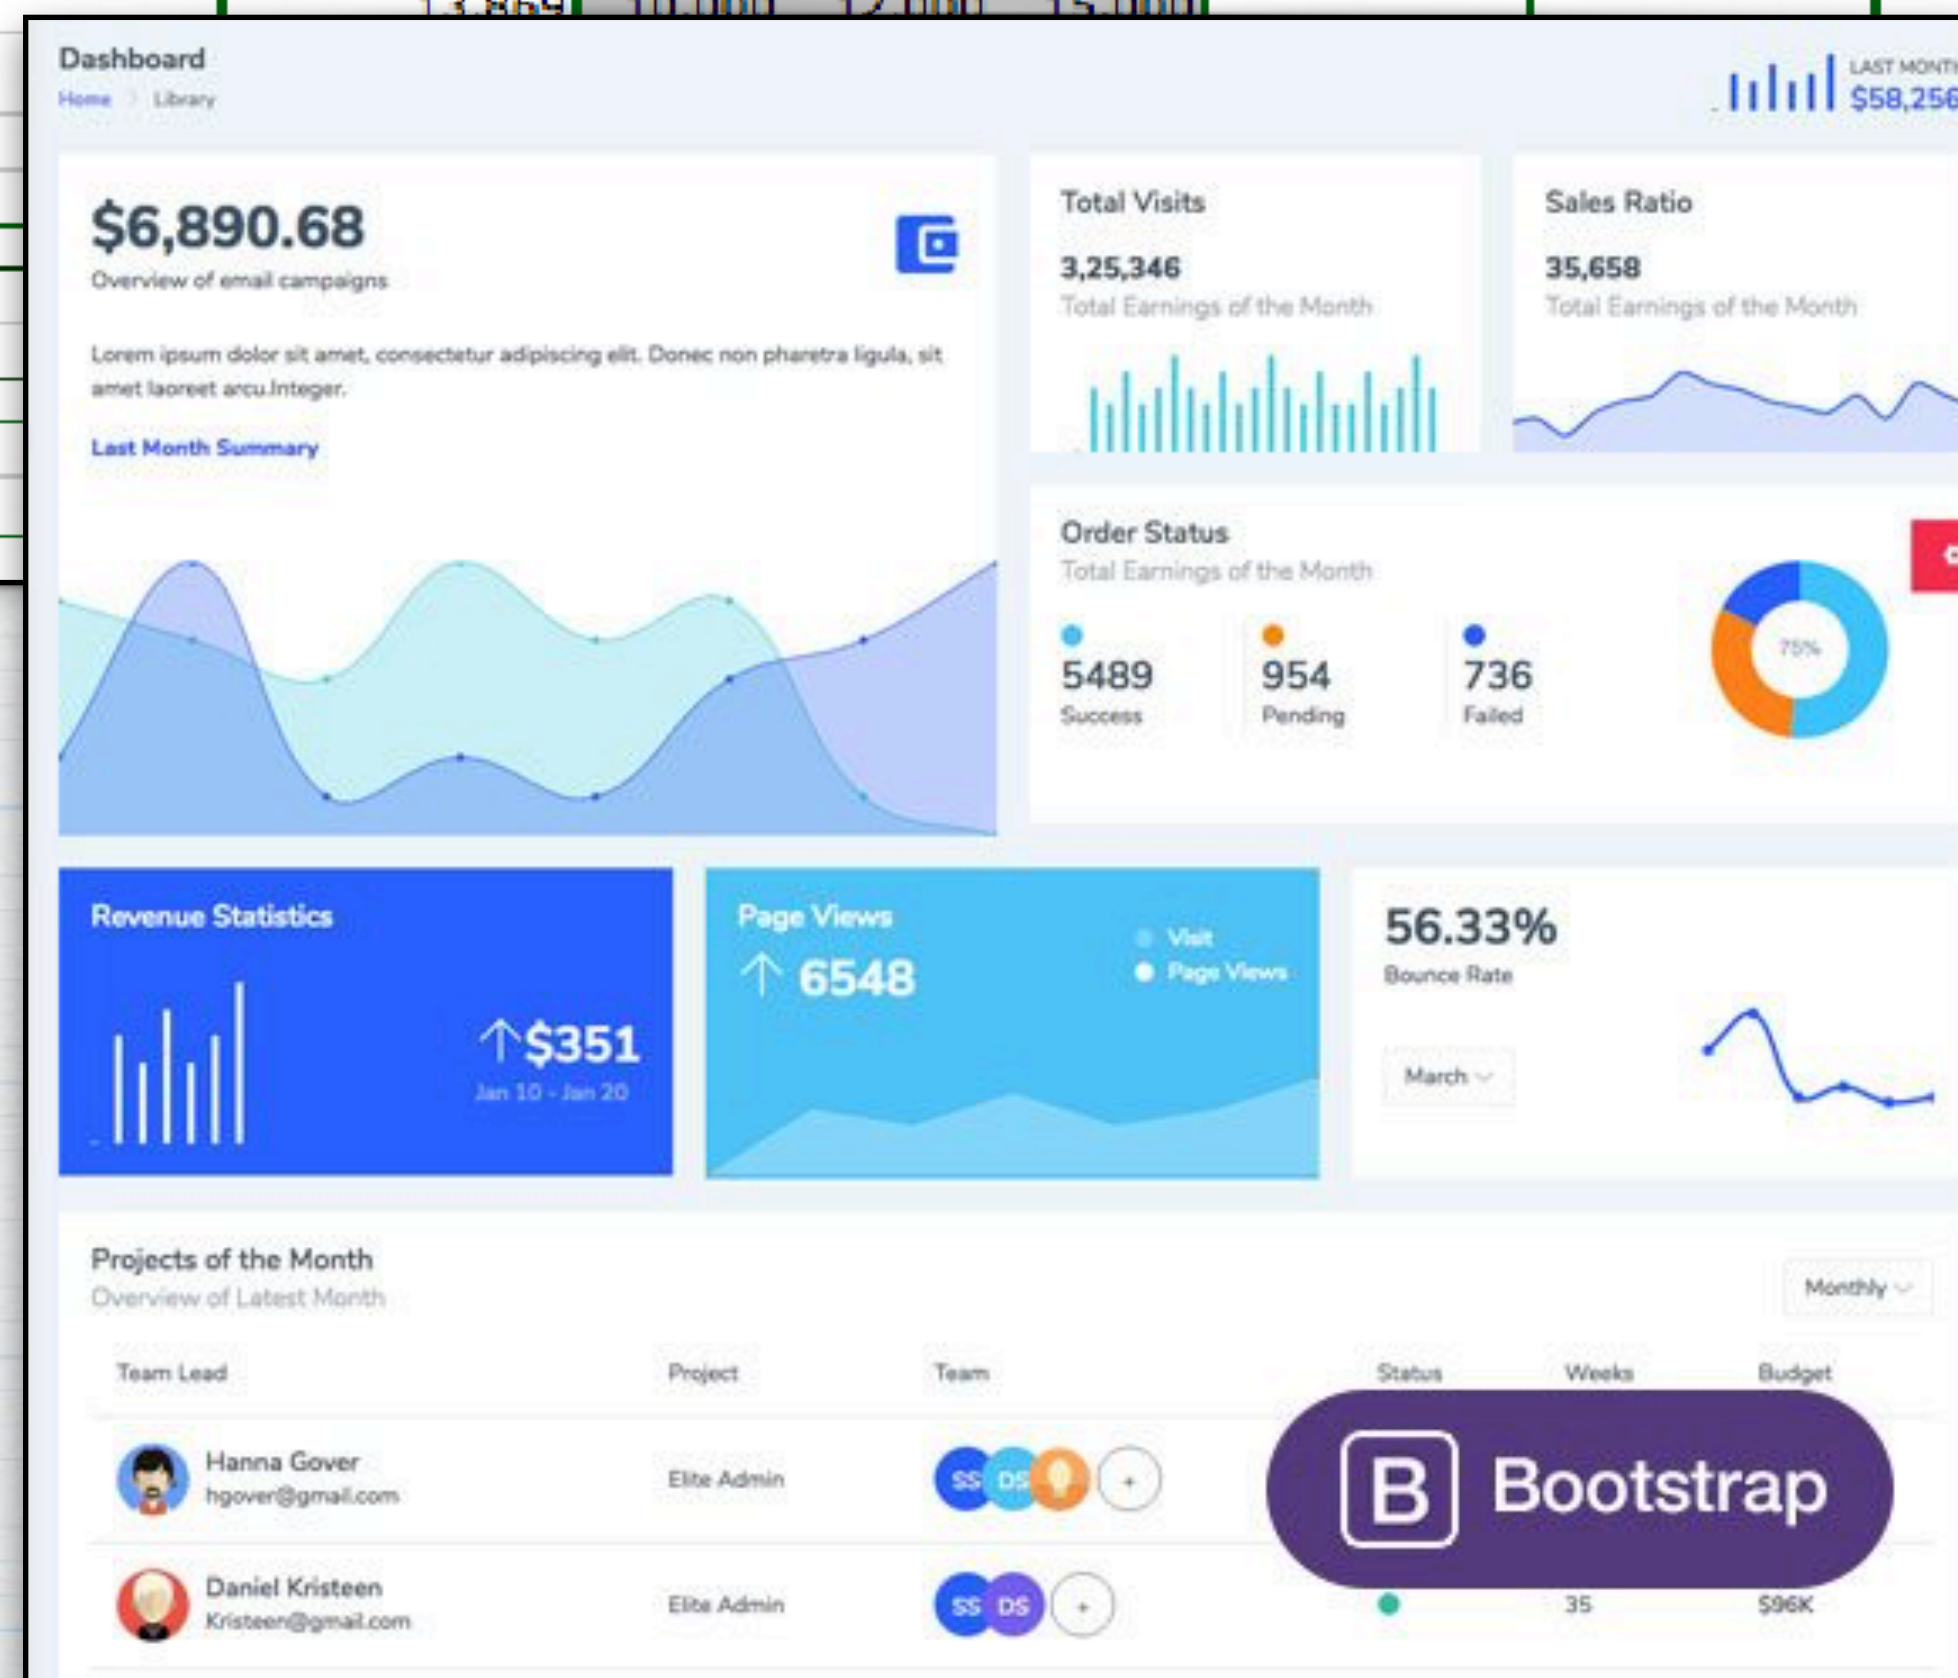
Dashboard
Home > Library

LAST MONTH
$58,256

$6,890.68
Overview of email campaigns

Lorem ipsum dolor sit amet, consectetur adipiscing elit. Donec non pharetra ligula, sit amet laoreet arcu.Integer.

Last Month Summary

Total Visits
3,25,346
Total Earnings of the Month

Sales Ratio
35,658
Total Earnings of the Month

Order Status
Total Earnings of the Month

5489
Success

954
Pending

736
Failed

75%

Revenue Statistics
$351
Jan 10 - Jan 20

Page Views
6548
Visit
Page Views

56.33%
Bounce Rate
March

Projects of the Month
Overview of Latest Month
Monthly

| Team Lead | Project | Team | Status | Weeks | Budget |
|---|---|---|---|---|---|
| Hanna Gover hgover@gmail.com | Elite Admin | SS DS + | | | |
| Daniel Kristeen Kristeen@gmail.com | Elite Admin | SS DS + | | 35 | $96K |

Bootstrap